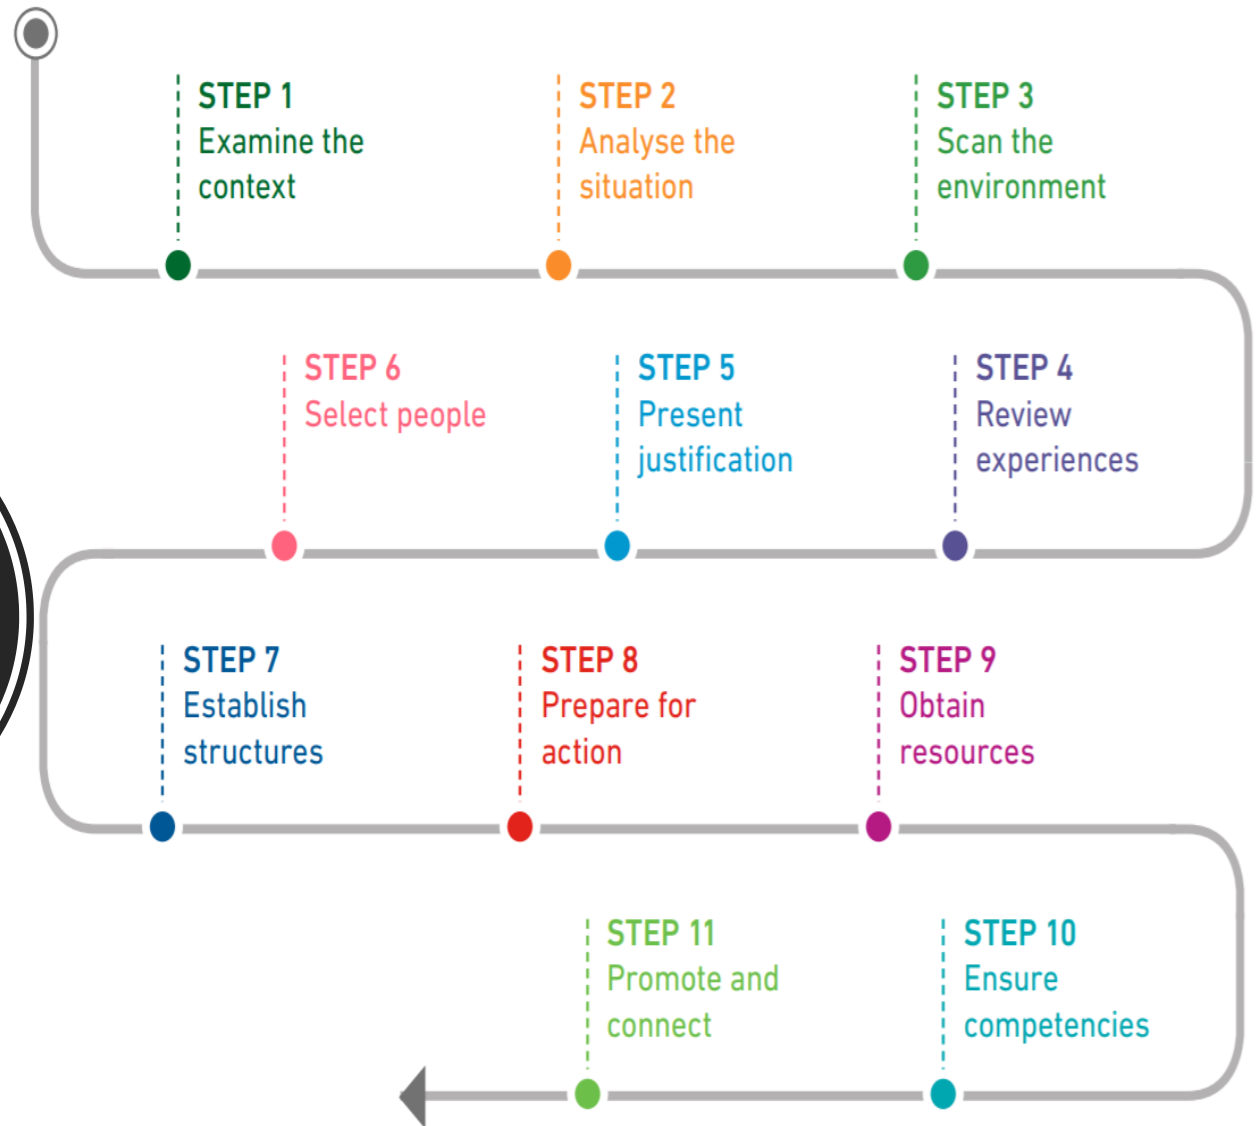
STEP 1
Examine the context

STEP 2
Analyse the situation

STEP 3
Scan the environment

STEP 6
Select people

STEP 5
Present justification

STEP 4
Review experiences

STEP 7
Establish structures

STEP 8
Prepare for action

STEP 9
Obtain resources

STEP 11
Promote and connect

STEP 10
Ensure competencies